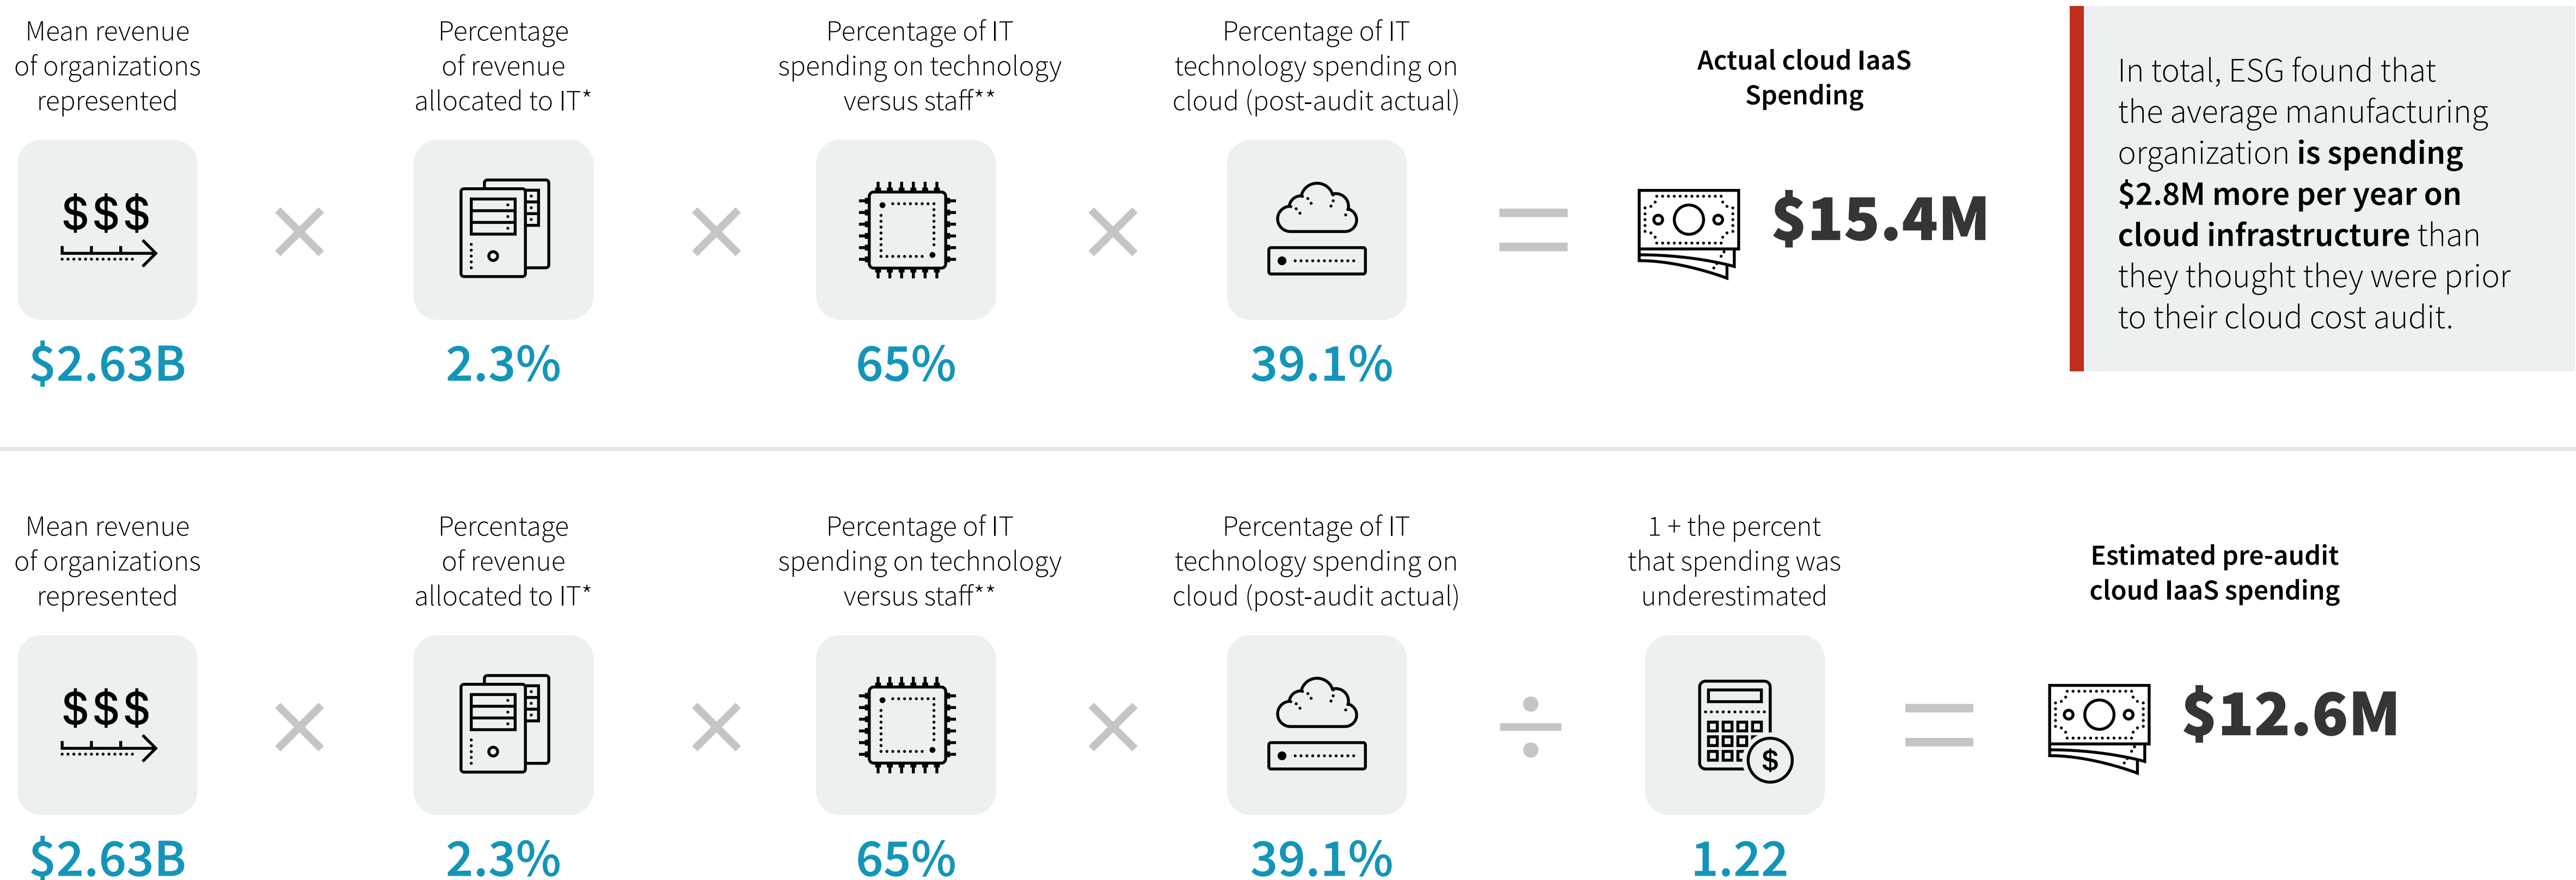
Mean revenue of organizations represented

$$$

$2.63B

×

Percentage of revenue allocated to IT*

2.3%

×

Percentage of IT spending on technology versus staff**

65%

×

Percentage of IT technology spending on cloud (post-audit actual)

39.1%

=

Actual cloud IaaS Spending

$15.4M

In total, ESG found that the average manufacturing organization **is spending $2.8M more per year on cloud infrastructure** than they thought they were prior to their cloud cost audit.

Mean revenue of organizations represented

$$$

$2.63B

×

Percentage of revenue allocated to IT*

2.3%

×

Percentage of IT spending on technology versus staff**

65%

×

Percentage of IT technology spending on cloud (post-audit actual)

39.1%

÷

1 + the percent that spending was underestimated

$

1.22

=

Estimated pre-audit cloud IaaS spending

$12.6M